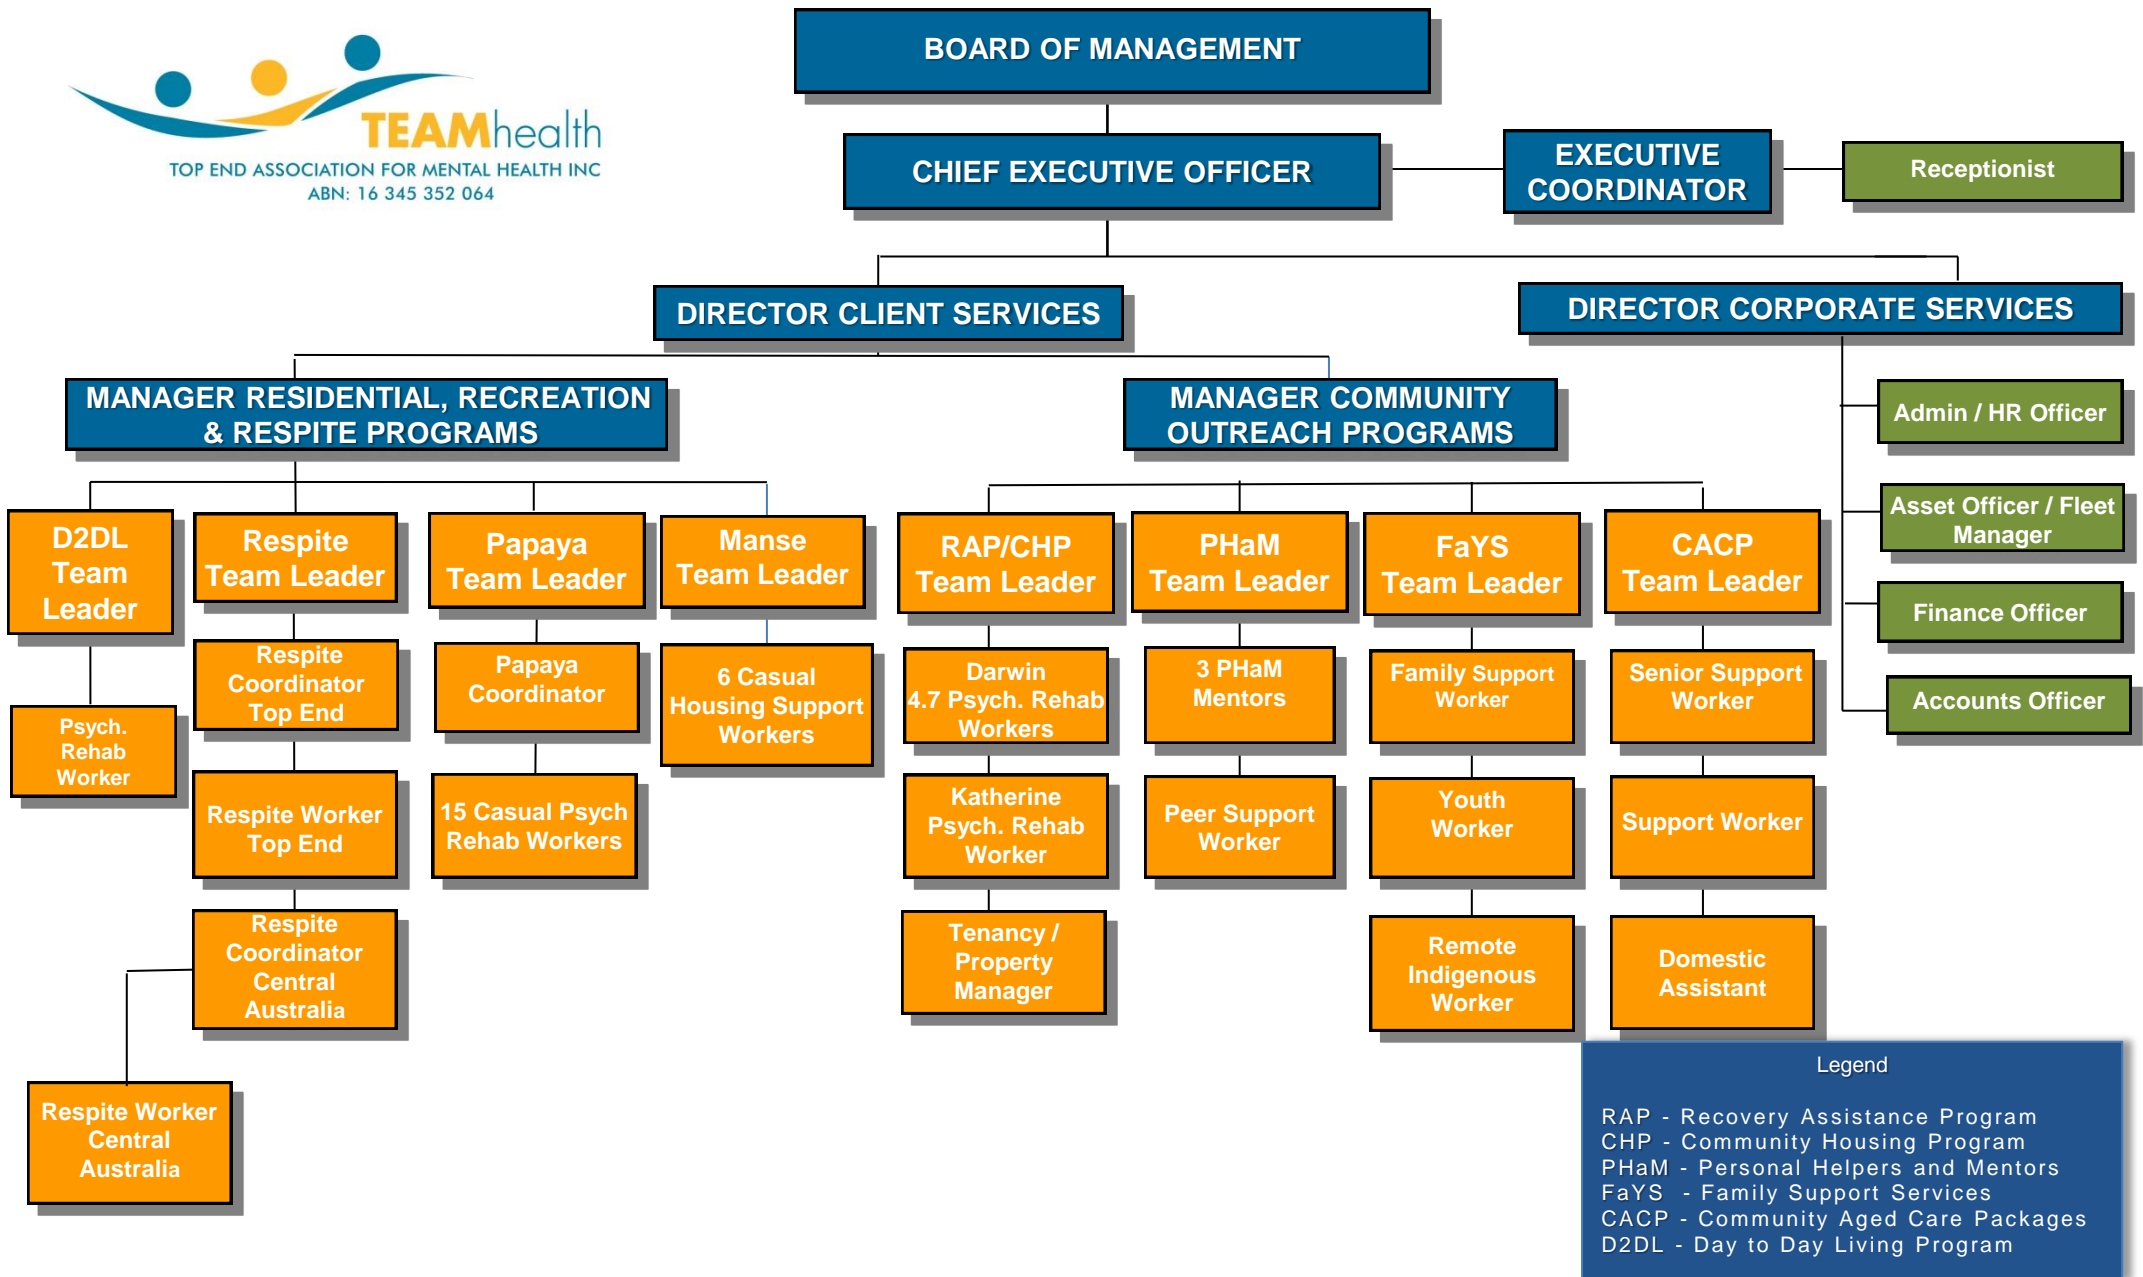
TEAMhealth
TOP END ASSOCIATION FOR MENTAL HEALTH INC
ABN: 16 345 352 064

BOARD OF MANAGEMENT

CHIEF EXECUTIVE OFFICER

EXECUTIVE COORDINATOR

Receptionist

DIRECTOR CLIENT SERVICES

DIRECTOR CORPORATE SERVICES

Admin / HR Officer

Asset Officer / Fleet Manager

Finance Officer

Accounts Officer

MANAGER RESIDENTIAL, RECREATION & RESPITE PROGRAMS

D2DL Team Leader

Psych. Rehab Worker

Respite Team Leader

Respite Coordinator Top End

Respite Worker Top End

Respite Coordinator Central Australia

Respite Worker Central Australia

Papaya Team Leader

Papaya Coordinator

15 Casual Psych Rehab Workers

Manse Team Leader

6 Casual Housing Support Workers

MANAGER COMMUNITY OUTREACH PROGRAMS

RAP/CHP Team Leader

Darwin 4.7 Psych. Rehab Workers

Katherine Psych. Rehab Worker

Tenancy / Property Manager

PHaM Team Leader

3 PHaM Mentors

Peer Support Worker

FaYS Team Leader

Family Support Worker

Youth Worker

Remote Indigenous Worker

CACP Team Leader

Senior Support Worker

Support Worker

Domestic Assistant

Legend

RAP - Recovery Assistance Program
CHP - Community Housing Program
PHaM - Personal Helpers and Mentors
FaYS - Family Support Services
CACP - Community Aged Care Packages
D2DL - Day to Day Living Program